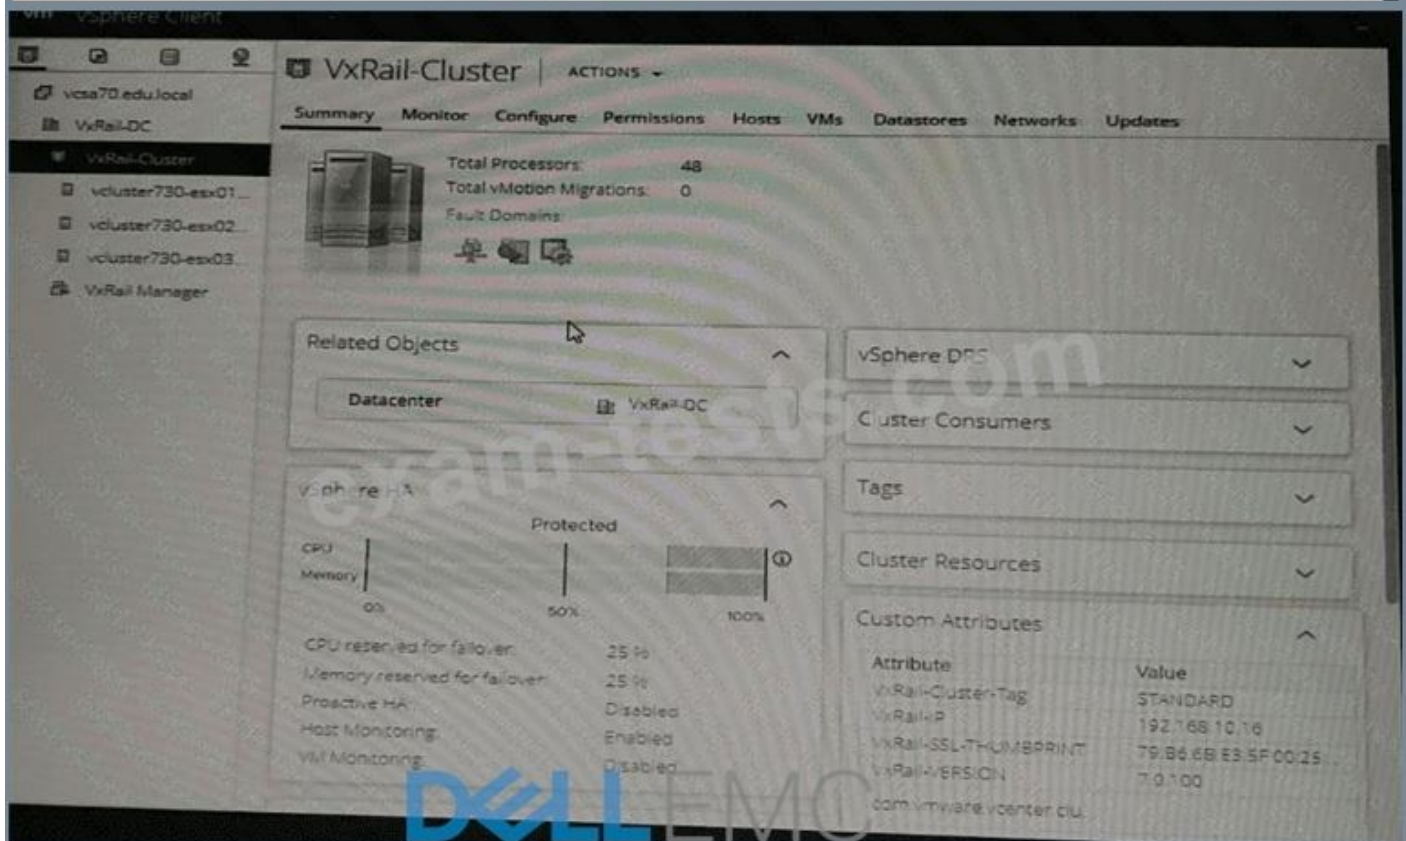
vm vSphere Client

vcsa70.edu.local
VxRail-DC
VxRail-Cluster
vcluster730-esx01...
vcluster730-esx02...
vcluster730-esx03...
VxRail Manager

VxRail-Cluster | ACTIONS

Summary Monitor Configure Permissions Hosts VMs Datastores Networks Updates

Total Processors: 48
Total vMotion Migrations: 0
Fault Domains:

Related Objects
Datacenter VxRail-DC

vSphere HA
Protected
CPU
Memory
0% 50% 100%
CPU reserved for failover: 25 %
Memory reserved for failover: 25 %
Proactive HA: Disabled
Host Monitoring: Enabled
VM Monitoring: Disabled

vSphere DRS
Cluster Consumers
Tags
Cluster Resources
Custom Attributes

| Attribute | Value |
|---|---|
| VxRail-Cluster-Tag | STANDARD |
| VxRail-IP | 192.168.10.16 |
| VxRail-SSL-THUMBPRINT | 79:B6:6B:E3:5F:00:25 |
| VxRail-VERSION | 7.0.100 |
| com.vmware.vcenter.clu... | |

exam-tests.com

DELL EMC